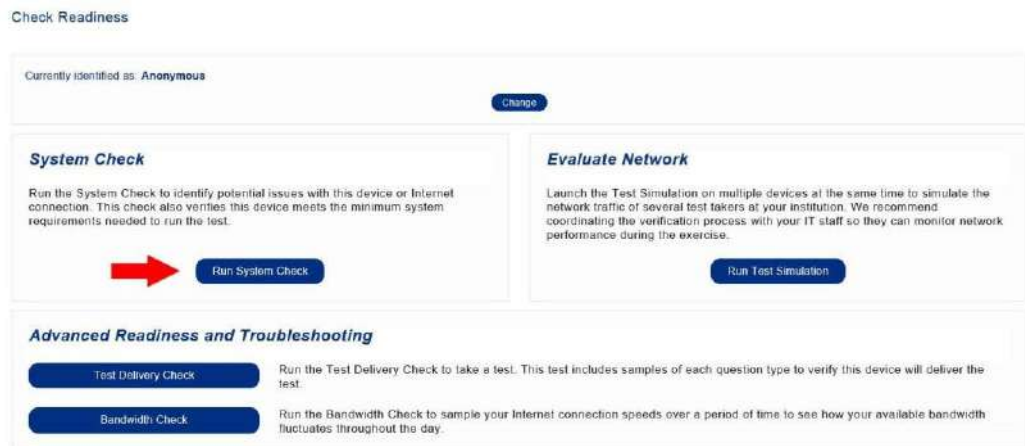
Check Readiness

Currently identified as: Anonymous

Change

System Check

Run the System Check to identify potential issues with this device or Internet connection. This check also verifies this device meets the minimum system requirements needed to run the test.

Run System Check

Evaluate Network

Launch the Test Simulation on multiple devices at the same time to simulate the network traffic of several test takers at your institution. We recommend coordinating the verification process with your IT staff so they can monitor network performance during the exercise.

Run Test Simulation

Advanced Readiness and Troubleshooting

Test Delivery Check

Run the Test Delivery Check to take a test. This test includes samples of each question type to verify this device will deliver the test.

Bandwidth Check

Run the Bandwidth Check to sample your Internet connection speeds over a period of time to see how your available bandwidth fluctuates throughout the day.